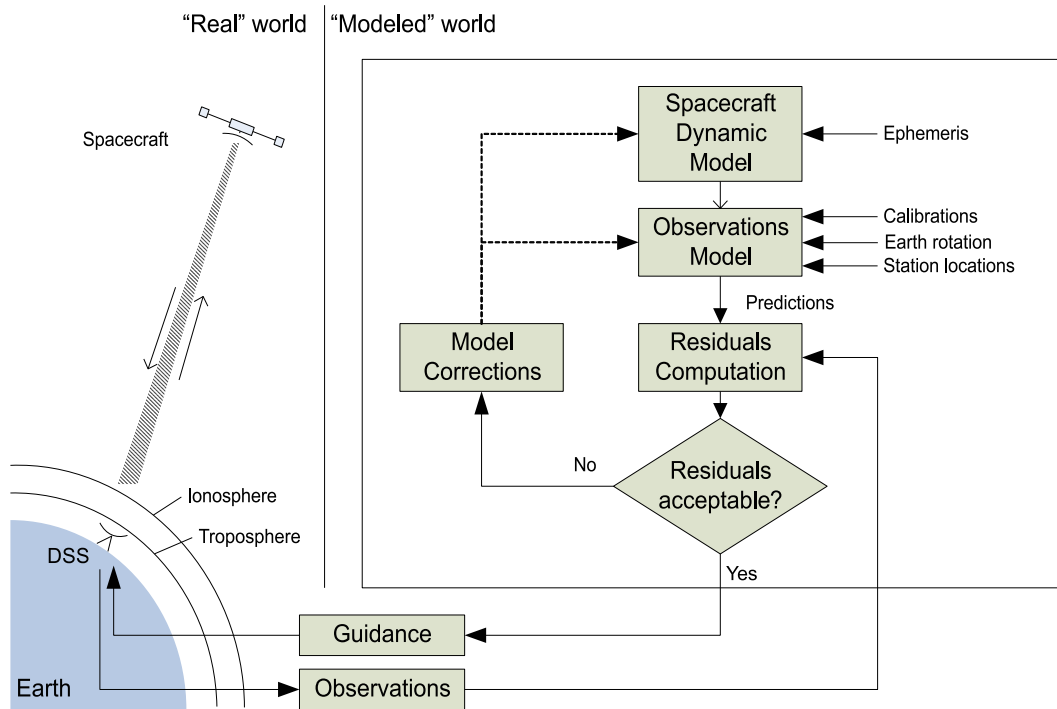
"Real" world

"Modeled" world

Spacecraft

Spacecraft Dynamic Model

Ephemeris

Observations Model

Calibrations

Earth rotation

Station locations

Predictions

Model Corrections

Residuals Computation

No

Residuals acceptable?

Yes

Ionosphere

Troposphere

DSS

Guidance

Earth

Observations